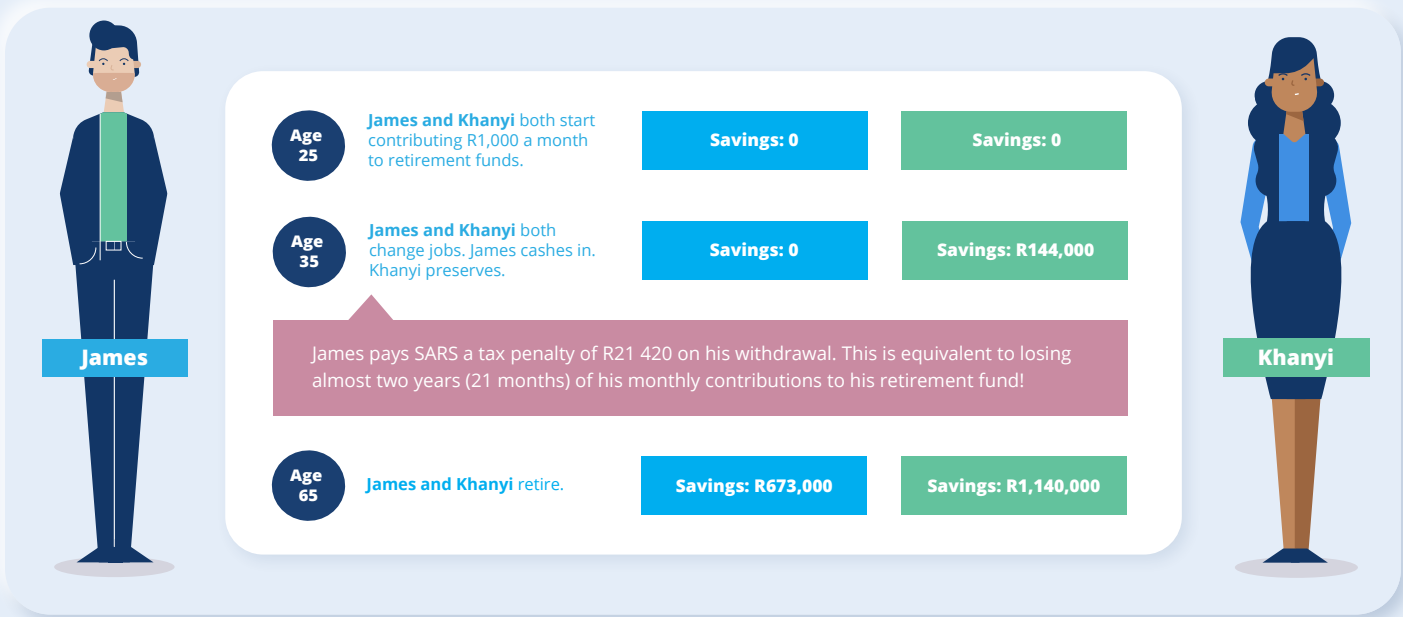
James

Age 25

James and Khanyi both start contributing R1,000 a month to retirement funds.

Savings: 0

Savings: 0

Age 35

James and Khanyi both change jobs. James cashes in. Khanyi preserves.

Savings: 0

Savings: R144,000

James pays SARS a tax penalty of R21 420 on his withdrawal. This is equivalent to losing almost two years (21 months) of his monthly contributions to his retirement fund!

Age 65

James and Khanyi retire.

Savings: R673,000

Savings: R1,140,000

Khanyi